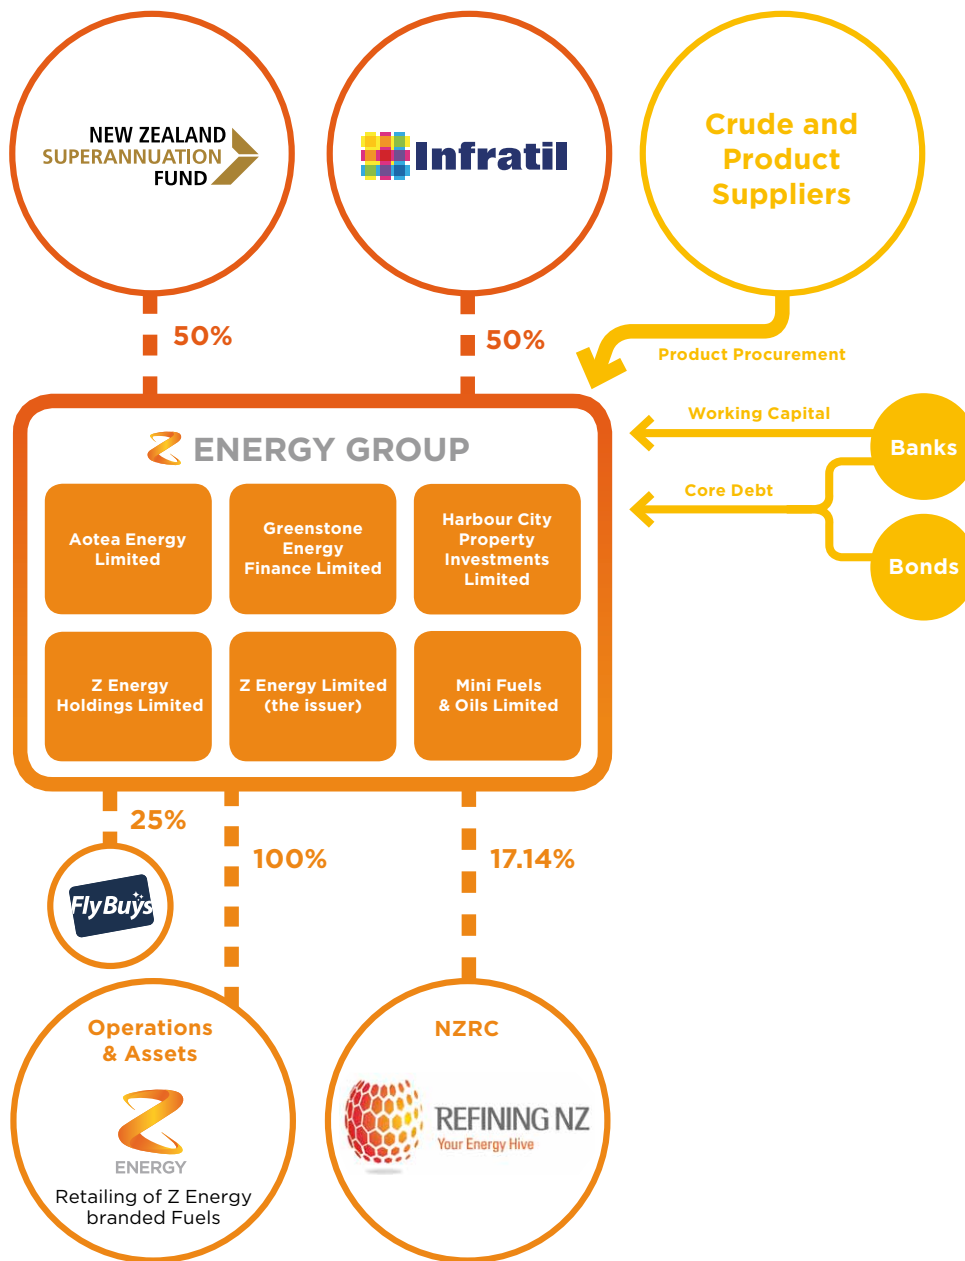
NEW ZEALAND SUPERANNUATION FUND

Infratil

Crude and Product Suppliers

50%

50%

Product Procurement

Working Capital

Banks

Core Debt

Bonds

ENERGY GROUP

| Aotea Energy Limited | Greenstone Energy Finance Limited | Harbour City Property Investments Limited |
|---|---|---|
| Z Energy Holdings Limited | Z Energy Limited (the issuer) | Mini Fuels & Oils Limited |

25%

FlyBuys

100%

17.14%

Operations & Assets

ENERGY

Retailing of Z Energy branded Fuels

NZRC

REFINING NZ

Your Energy Hive